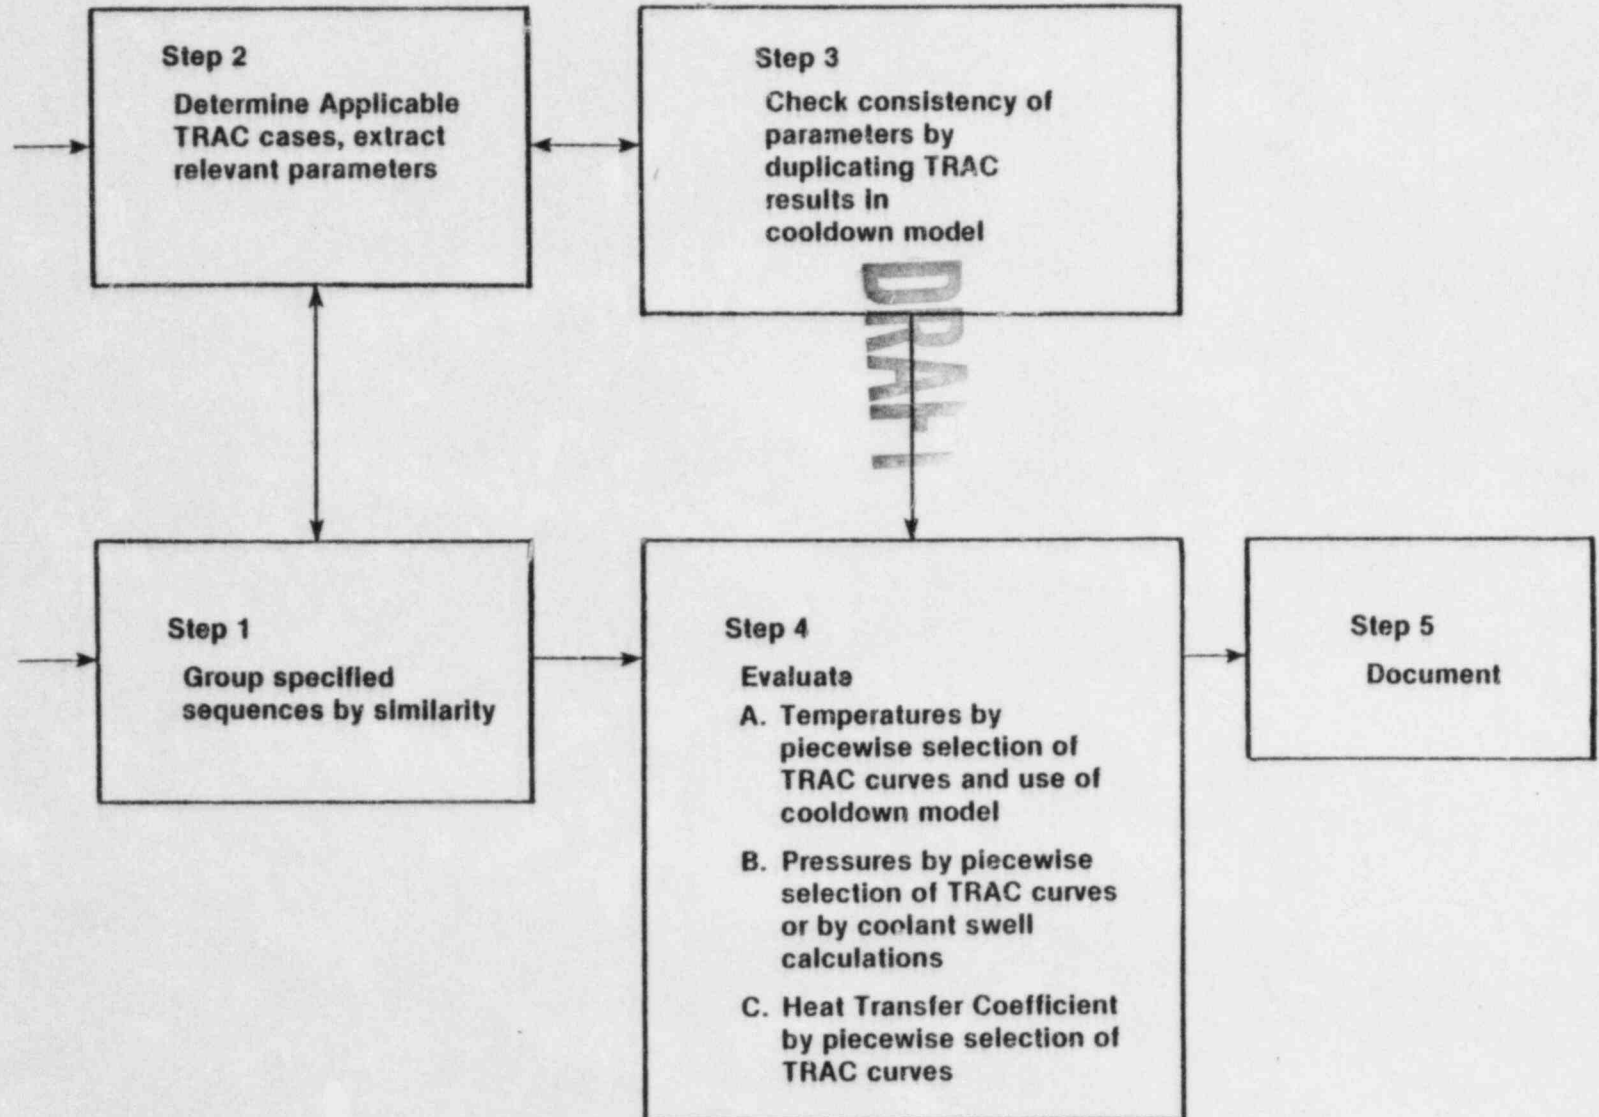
Step 2

Determine Applicable TRAC cases, extract relevant parameters

Step 3

Check consistency of parameters by duplicating TRAC results in cooldown model

DRAFT

Step 1

Group specified sequences by similarity

Step 4

Evaluate

A. Temperatures by piecewise selection of TRAC curves and use of cooldown model

B. Pressures by piecewise selection of TRAC curves or by coolant swell calculations

C. Heat Transfer Coefficient by piecewise selection of TRAC curves

Step 5

Document